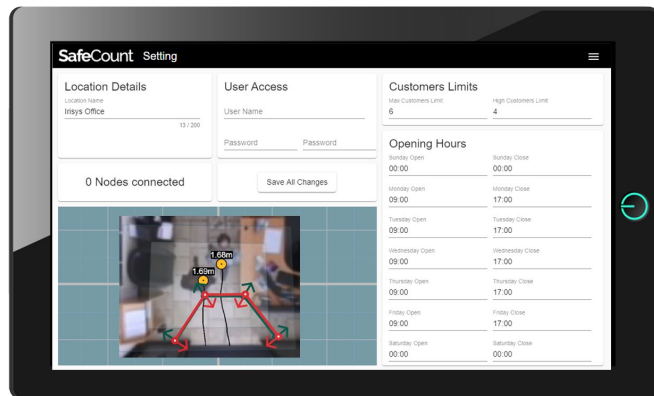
SafeCount Setting

Location Details
Location Name
Irisys Office
13 / 200

User Access
User Name
Password Password

Customers Limits
Max Customers Limit
6
High Customers Limit
4

0 Nodes connected

Save All Changes

Opening Hours
Sunday Open
00:00
Sunday Close
00:00
Monday Open
09:00
Monday Close
17:00
Tuesday Open
09:00
Tuesday Close
17:00
Wednesday Open
09:00
Wednesday Close
17:00
Thursday Open
09:00
Thursday Close
17:00
Friday Open
09:00
Friday Close
17:00
Saturday Open
00:00
Saturday Close
00:00

1.68m
1.69m